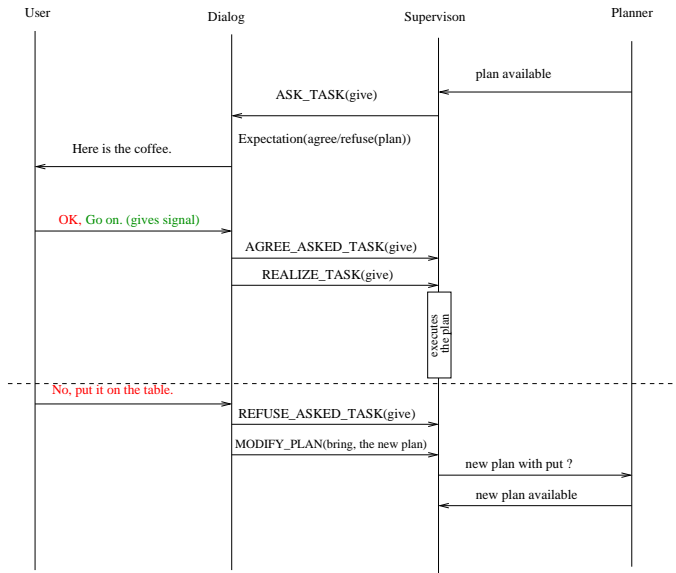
User

Dialog

Supervison

Planner

plan available

ASK_TASK(give)

Expectation(agree/refuse(plan))

Here is the coffee.

OK, Go on. (gives signal)

AGREE_ASKED_TASK(give)

REALIZE_TASK(give)

executes the plan

No, put it on the table.

REFUSE_ASKED_TASK(give)

MODIFY_PLAN(bring, the new plan)

new plan with put ?

new plan available